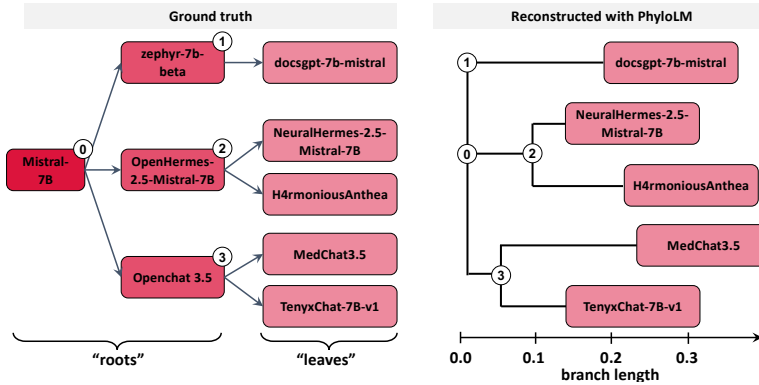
Ground truth

Mistral-7B
0
zephyr-7b-beta
1
docsgpt-7b-mistral
OpenHermes-2.5-Mistral-7B
2
NeuralHermes-2.5-Mistral-7B
H4rmoniousAnthea
Openchat 3.5
3
MedChat3.5
TenyxChat-7B-v1

"roots"
"leaves"

Reconstructed with PhyloLM

1
docsgpt-7b-mistral
0
2
NeuralHermes-2.5-Mistral-7B
H4rmoniousAnthea
3
MedChat3.5
TenyxChat-7B-v1

0.0
0.1
0.2
0.3
branch length